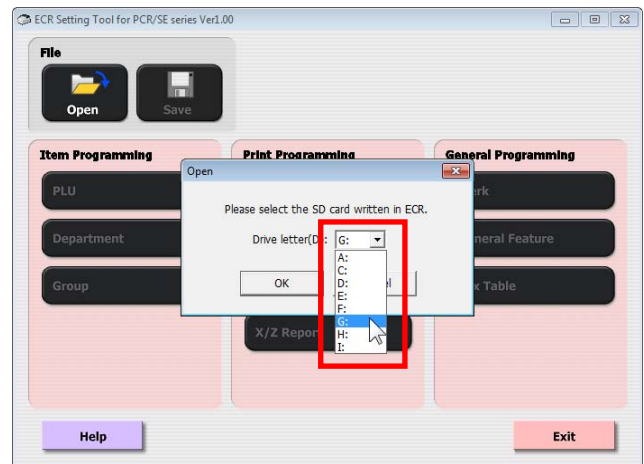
ECR Setting Tool for PCR/SE series Ver1.00

File

Open

Save

Item Programming

PLU

Department

Group

Print Programming

X/Z Repor

General Programming

rk

neral Feature

x Table

Open

Please select the SD card written in ECR.

Drive letter(D): G:

A:
C:
D:
E:
F:
G:
H:
I:

OK

el

Help

Exit